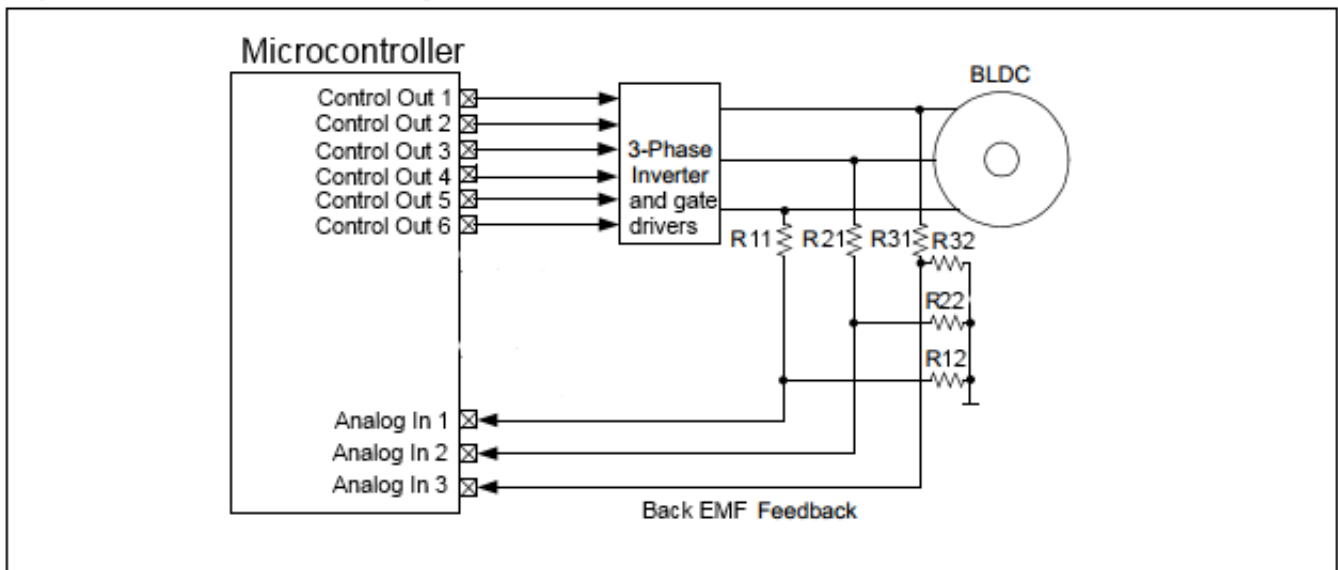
Microcontroller

Control Out 1
Control Out 2
Control Out 3
Control Out 4
Control Out 5
Control Out 6

3-Phase Inverter and gate drivers

BLDC

R11
R21
R31
R32
R22
R12

Analog In 1
Analog In 2
Analog In 3

Back EMF Feedback